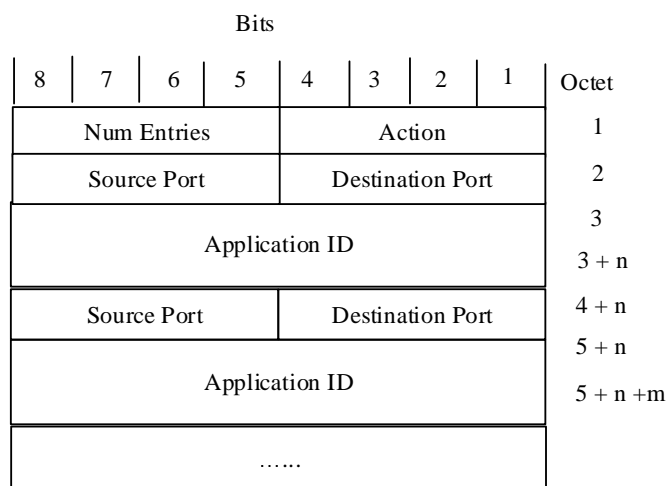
Bits

| 8 | 7 | 6 | 5 | 4 | 3 | 2 | 1 | Octet |
|---|---|---|---|---|---|---|---|---|
| Num Entries | | | | Action | | | | 1 |
| Source Port | | | | Destination Port | | | | 2 |
| Application ID | | | | | | | | 3<br>3 + n |
| Source Port | | | | Destination Port | | | | 4 + n |
| Application ID | | | | | | | | 5 + n<br>5 + n +m |
| …… | | | | | | | | |